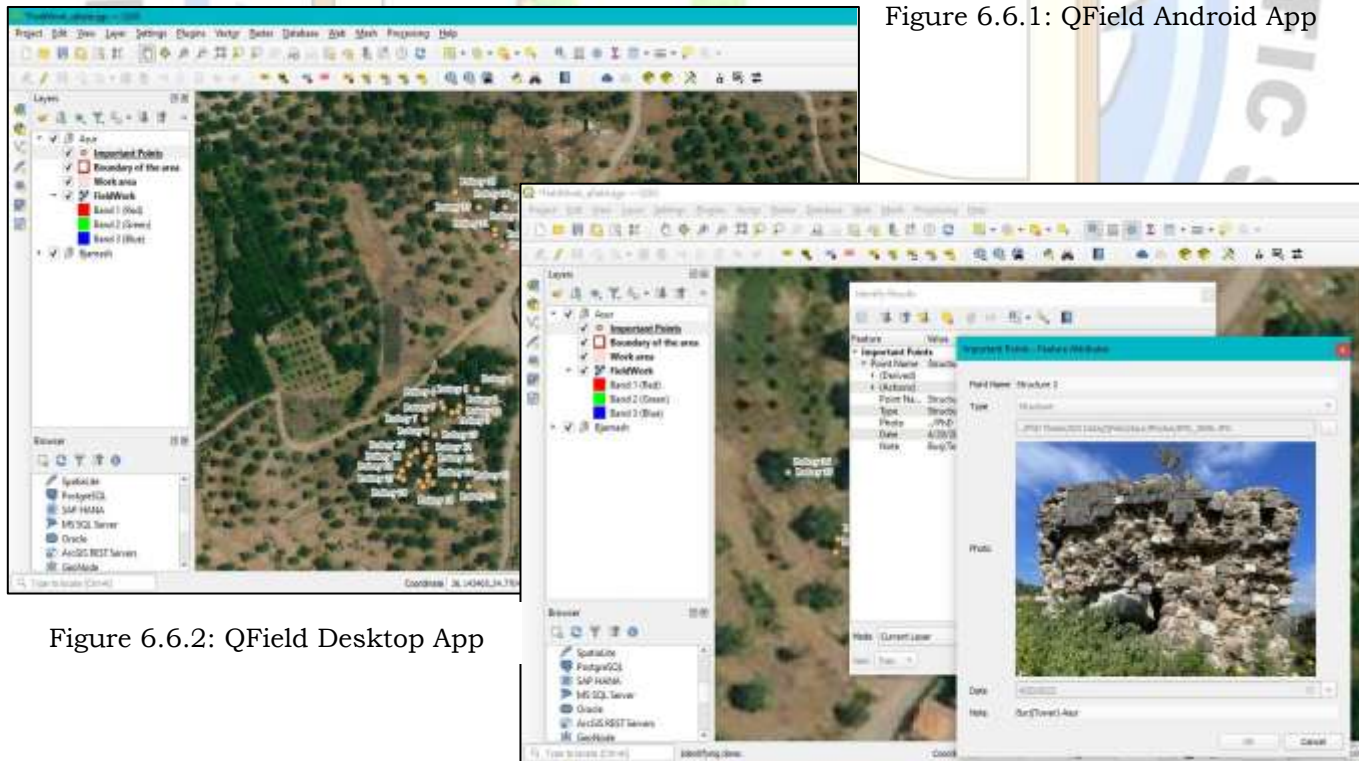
Figure 6.6.1: QField Android App

Project Edit View Layer Settings Plugins Vector Raster Database Web Mesh Processing Help

Layers

Asur
Important Points
Boundary of the area
Work area
FieldWork
Band 1 (Red)
Band 2 (Green)
Band 3 (Blue)
Bjarnash

Browser

SpatiaLite
PostgreSQL
SAP HANA
MS SQL Server
Oracle
ArcGIS REST Servers
GeoNode

Type to locate (Ctrl+K)

Coordinate

Figure 6.6.2: QField Desktop App

Project Edit View Layer Settings Plugins Vector Raster Database Web Mesh Processing Help

Layers

Asur
Important Points
Boundary of the area
Work area
FieldWork
Band 1 (Red)
Band 2 (Green)
Band 3 (Blue)
Bjarnash

Browser

SpatiaLite
PostgreSQL
SAP HANA
MS SQL Server
Oracle
ArcGIS REST Servers
GeoNode

Type to locate (Ctrl+K)

Identifying done.

Identify Results

Feature
Value
Important Points
Point Name
(Derived)
(Actions)
Point Na...
Type
Photo
Date
Note

Mode Current Layer

View Tree

Important Points - Feature Attributes

Point Name Structure 3

Type Structure

Photo

Date

Note

OK

Cancel